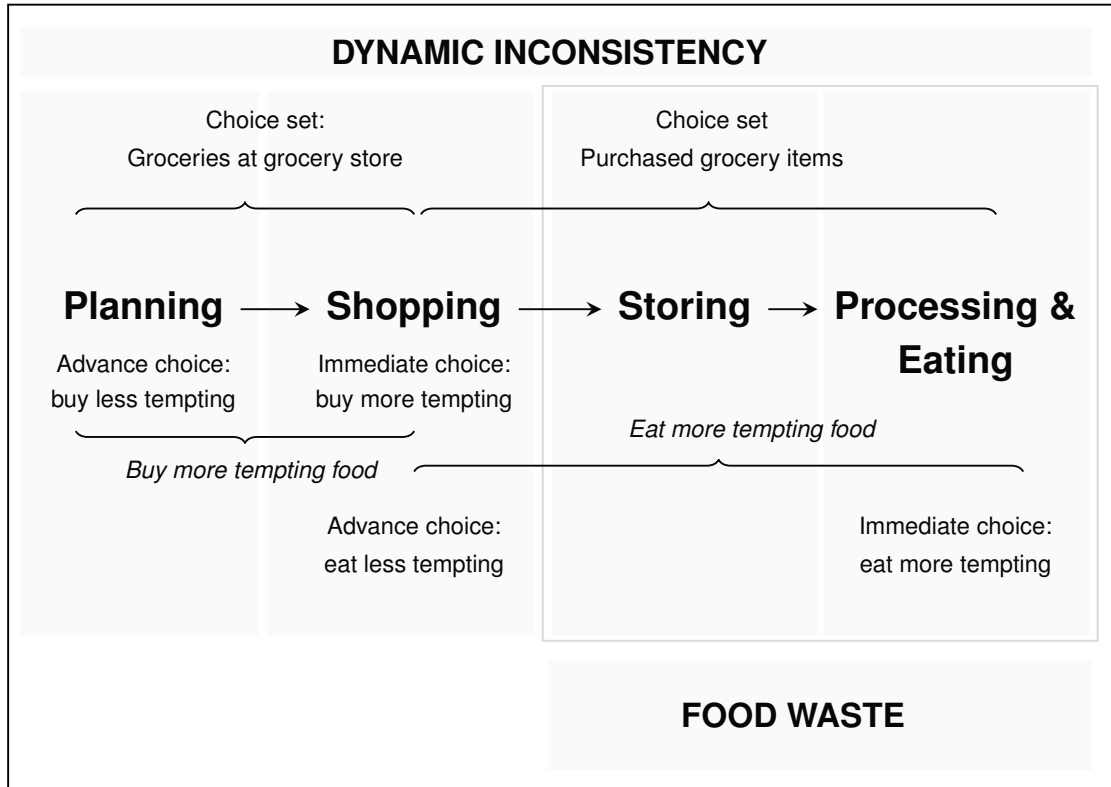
DYNAMIC INCONSISTENCY

Choice set:
Groceries at grocery store

Choice set
Purchased grocery items

Planning ⟶ Shopping ⟶ Storing ⟶ Processing & Eating

Advance choice:
buy less tempting

Immediate choice:
buy more tempting

Eat more tempting food

Buy more tempting food

Advance choice:
eat less tempting

Immediate choice:
eat more tempting

FOOD WASTE